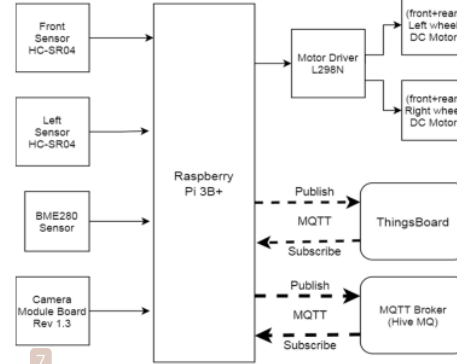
Front Sensor HC-SR04

Left Sensor HC-SR04

BME280 Sensor

Camera Module Board Rev 1.3

Raspberry Pi 3B+

Motor Driver L298N

(front+rear Left wheel DC Motor

(front+rear Right wheel DC Motor

Publish

MQTT

Subscribe

ThingsBoard

Publish

MQTT

Subscribe

MQTT Broker (Hive MQ)

7